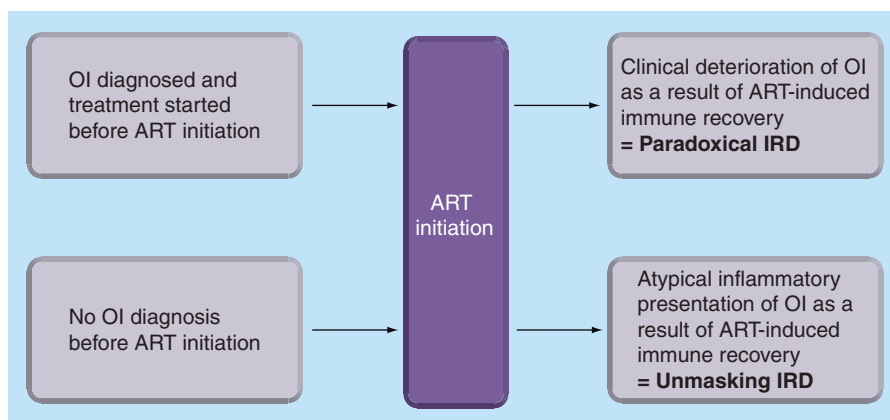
OI diagnosed and treatment started before ART initiation

ART initiation

Clinical deterioration of OI as a result of ART-induced immune recovery
**= Paradoxical IRD**

No OI diagnosis before ART initiation

Atypical inflammatory presentation of OI as a result of ART-induced immune recovery
**= Unmasking IRD**